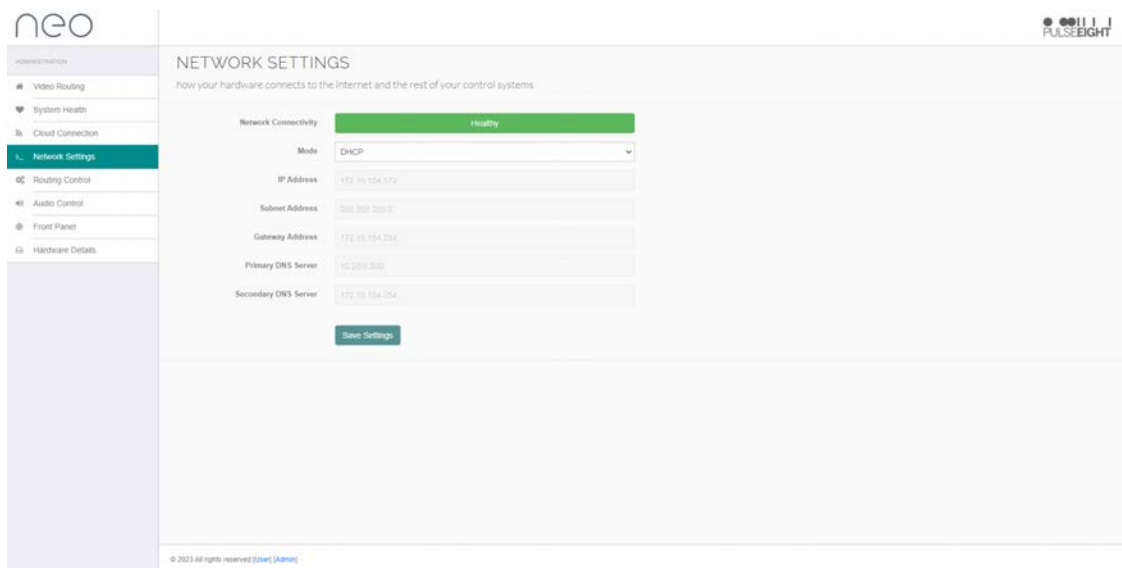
neo

PULSEEIGHT

ADMINISTRATION

Video Routing
System Health
Cloud Connection
Network Settings
Routing Control
Audio Control
Front Panel
Hardware Details

NETWORK SETTINGS

how your hardware connects to the internet and the rest of your control systems

Network Connectivity: Healthy

Mode: DHCP

IP Address: 172.16.154.174

Subnet Address: 255.255.255.0

Gateway Address: 172.16.154.254

Primary DNS Server: 10.20.0.300

Secondary DNS Server: 172.16.154.254

Save Settings

© 2023 All rights reserved [User] [Admin]